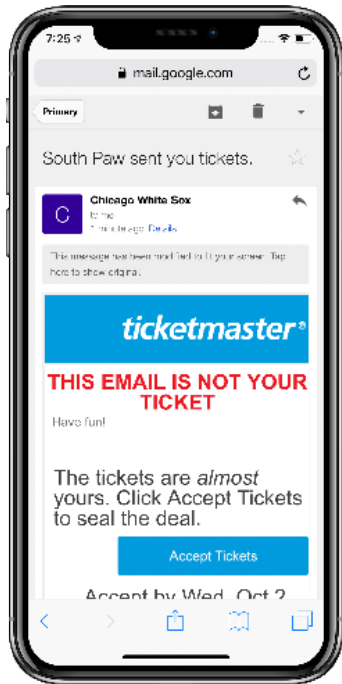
7:25

mail.google.com

Primary

South Paw sent you tickets.

C

Chicago White Sox

to me

1 minute ago Details

This message has been modified to fit your screen. Tap here to show original.

ticketmaster

THIS EMAIL IS NOT YOUR TICKET

Have fun!

The tickets are *almost* yours. Click Accept Tickets to seal the deal.

Accept Tickets

Accept by Wed, Oct 2